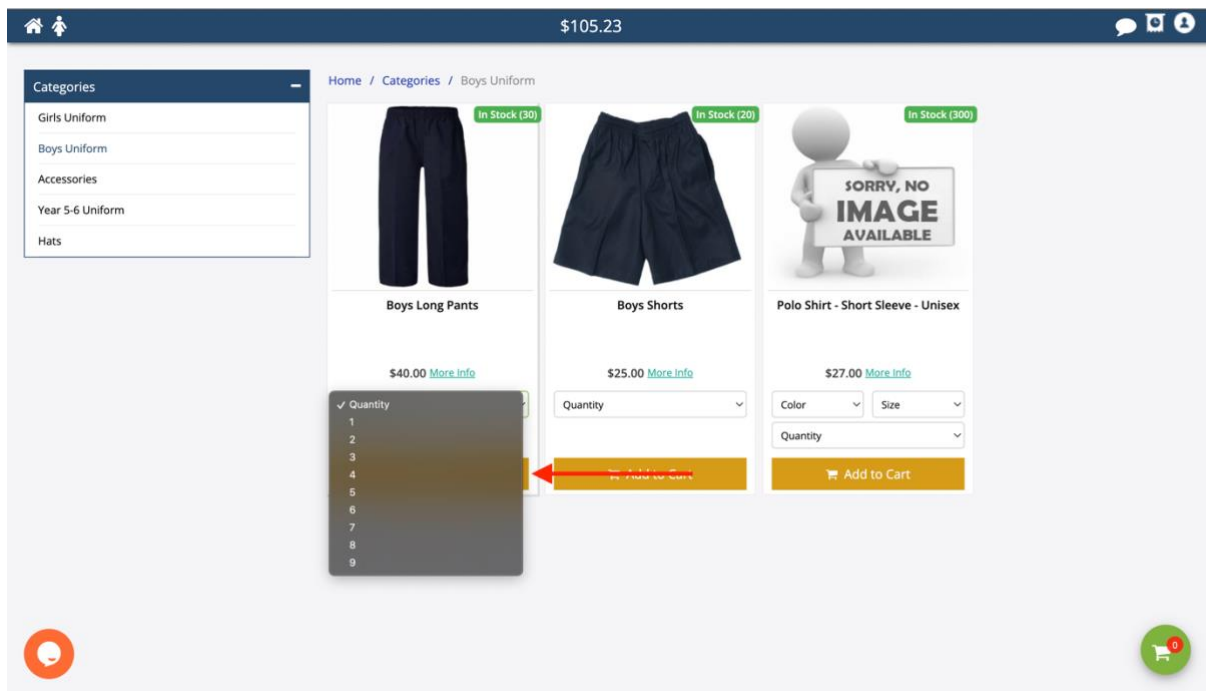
$105.23

Categories −
Girls Uniform
Boys Uniform
Accessories
Year 5-6 Uniform
Hats

Home / Categories / Boys Uniform

In Stock (30)
Boys Long Pants
$40.00 More Info
✓ Quantity
1
2
3
4
5
6
7
8
9

In Stock (20)
Boys Shorts
$25.00 More Info
Quantity
Add to Cart

In Stock (300)
SORRY, NO IMAGE AVAILABLE
Polo Shirt - Short Sleeve - Unisex
$27.00 More Info
Color
Size
Quantity
Add to Cart

0